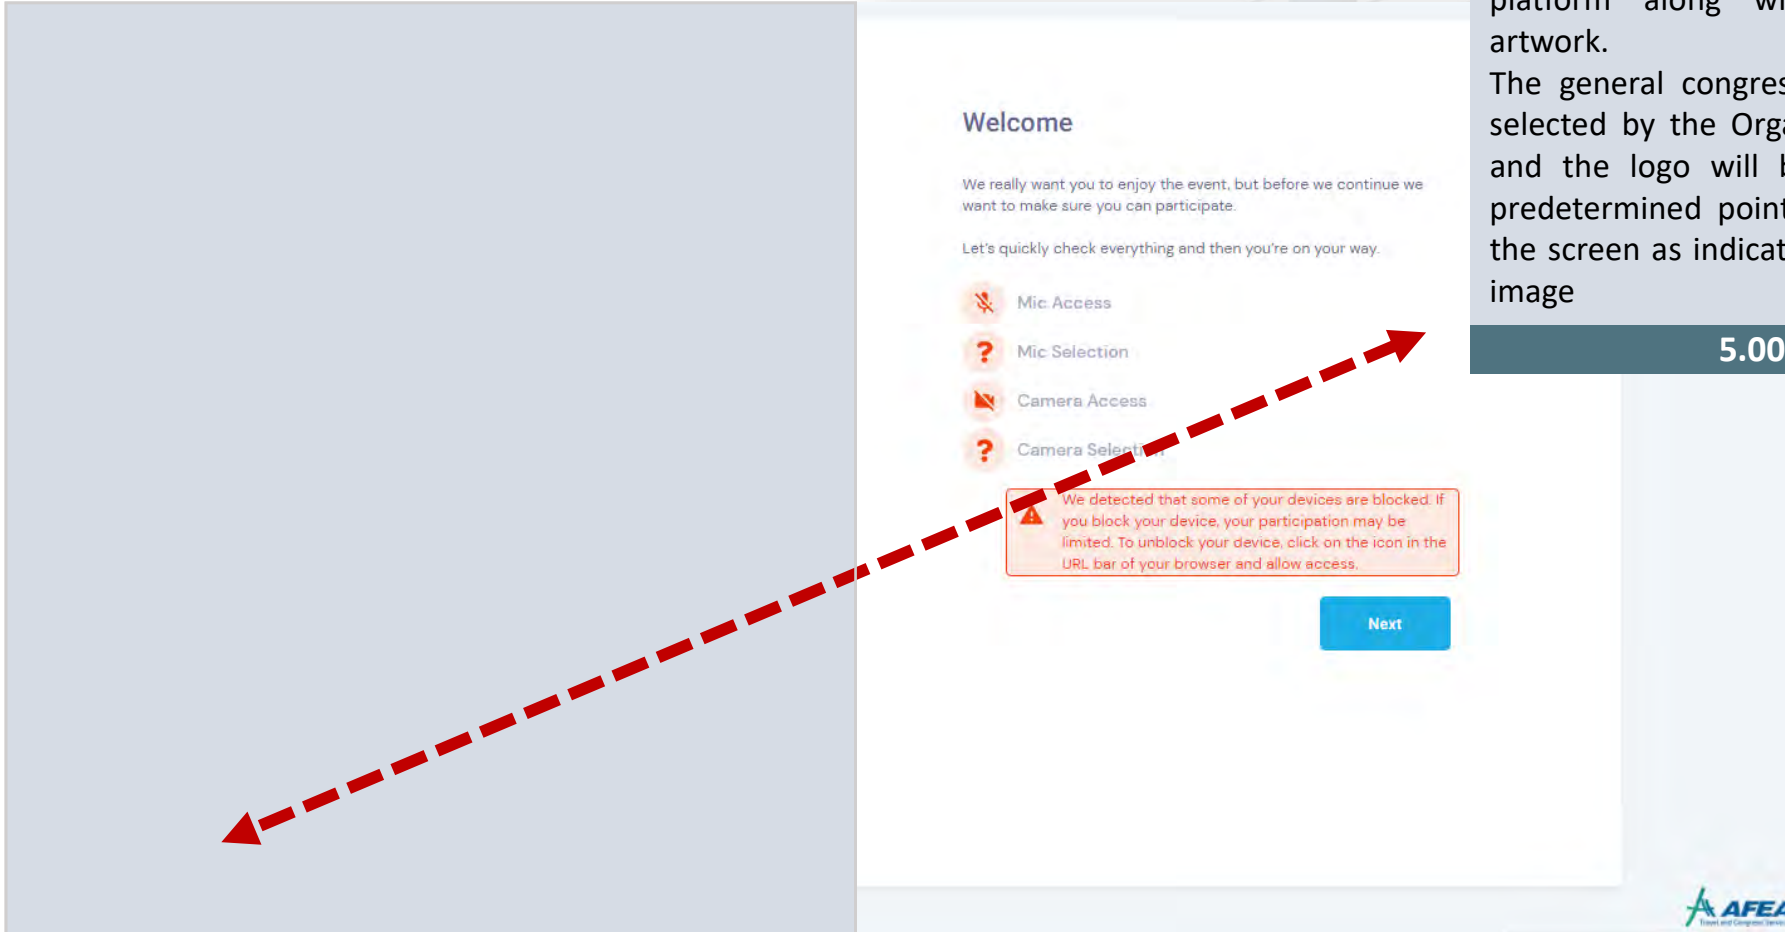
Welcome

We really want you to enjoy the event, but before we continue we want to make sure you can participate.

Let's quickly check everything and then you're on your way.

Mic Access

Mic Selection

Camera Access

Camera Selecti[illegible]

We detected that some of your devices are blocked. If you block your device, your participation may be limited. To unblock your device, click on the icon in the URL bar of your browser and allow access.

Next

platform along wi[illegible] artwork.
The general congres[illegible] selected by the Orga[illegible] and the logo will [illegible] predetermined point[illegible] the screen as indicat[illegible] image

5.00

AFEA